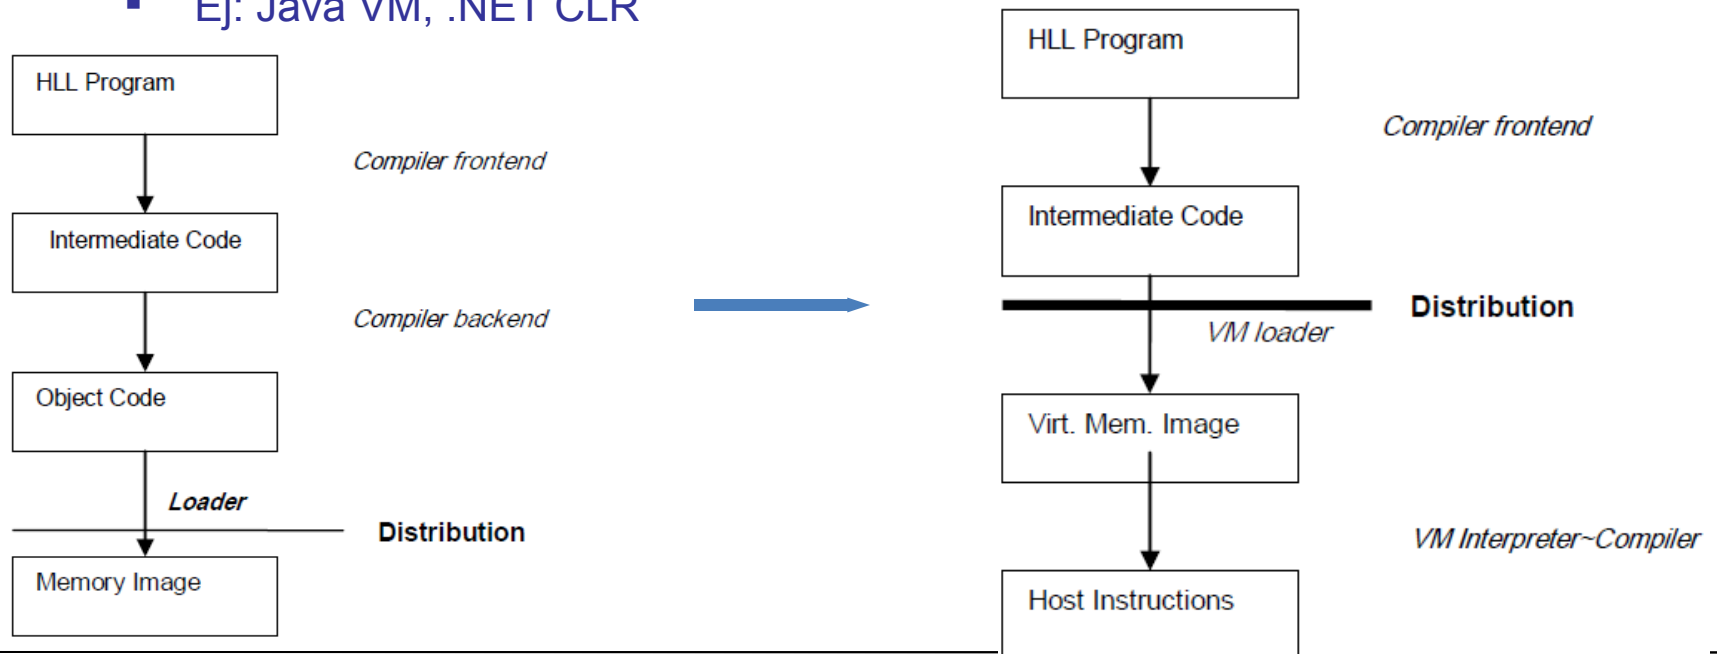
Ej: Java VM, .NET CLR

HLL Program

Compiler frontend

Intermediate Code

Compiler backend

Object Code

Loader

Distribution

Memory Image

HLL Program

Compiler frontend

Intermediate Code

Distribution

VM loader

Virt. Mem. Image

VM Interpreter~Compiler

Host Instructions